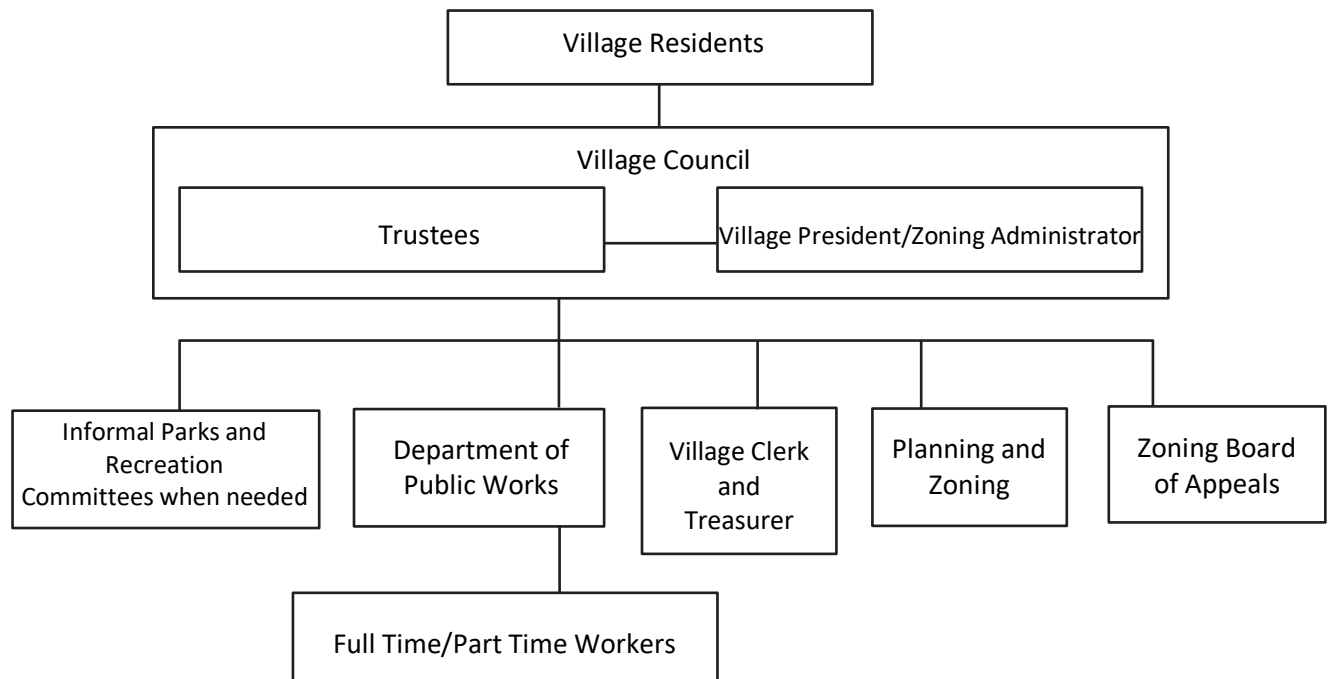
Village Residents

Village Council

Trustees

Village President/Zoning Administrator

Informal Parks and Recreation Committees when needed

Department of Public Works

Village Clerk and Treasurer

Planning and Zoning

Zoning Board of Appeals

Full Time/Part Time Workers